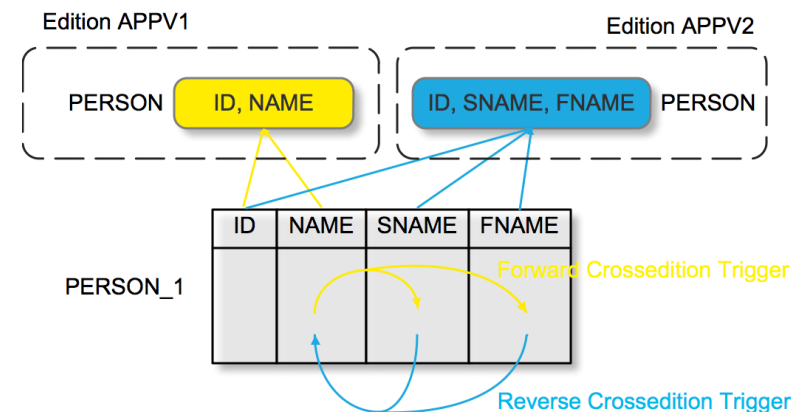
Edition APPV1

Edition APPV2

PERSON

ID, NAME

ID, SNAME, FNAME

PERSON

| ID | NAME | SNAME | FNAME |
|---|---|---|---|
| | | | |

PERSON_1

Forward Crossedition Trigger

Reverse Crossedition Trigger